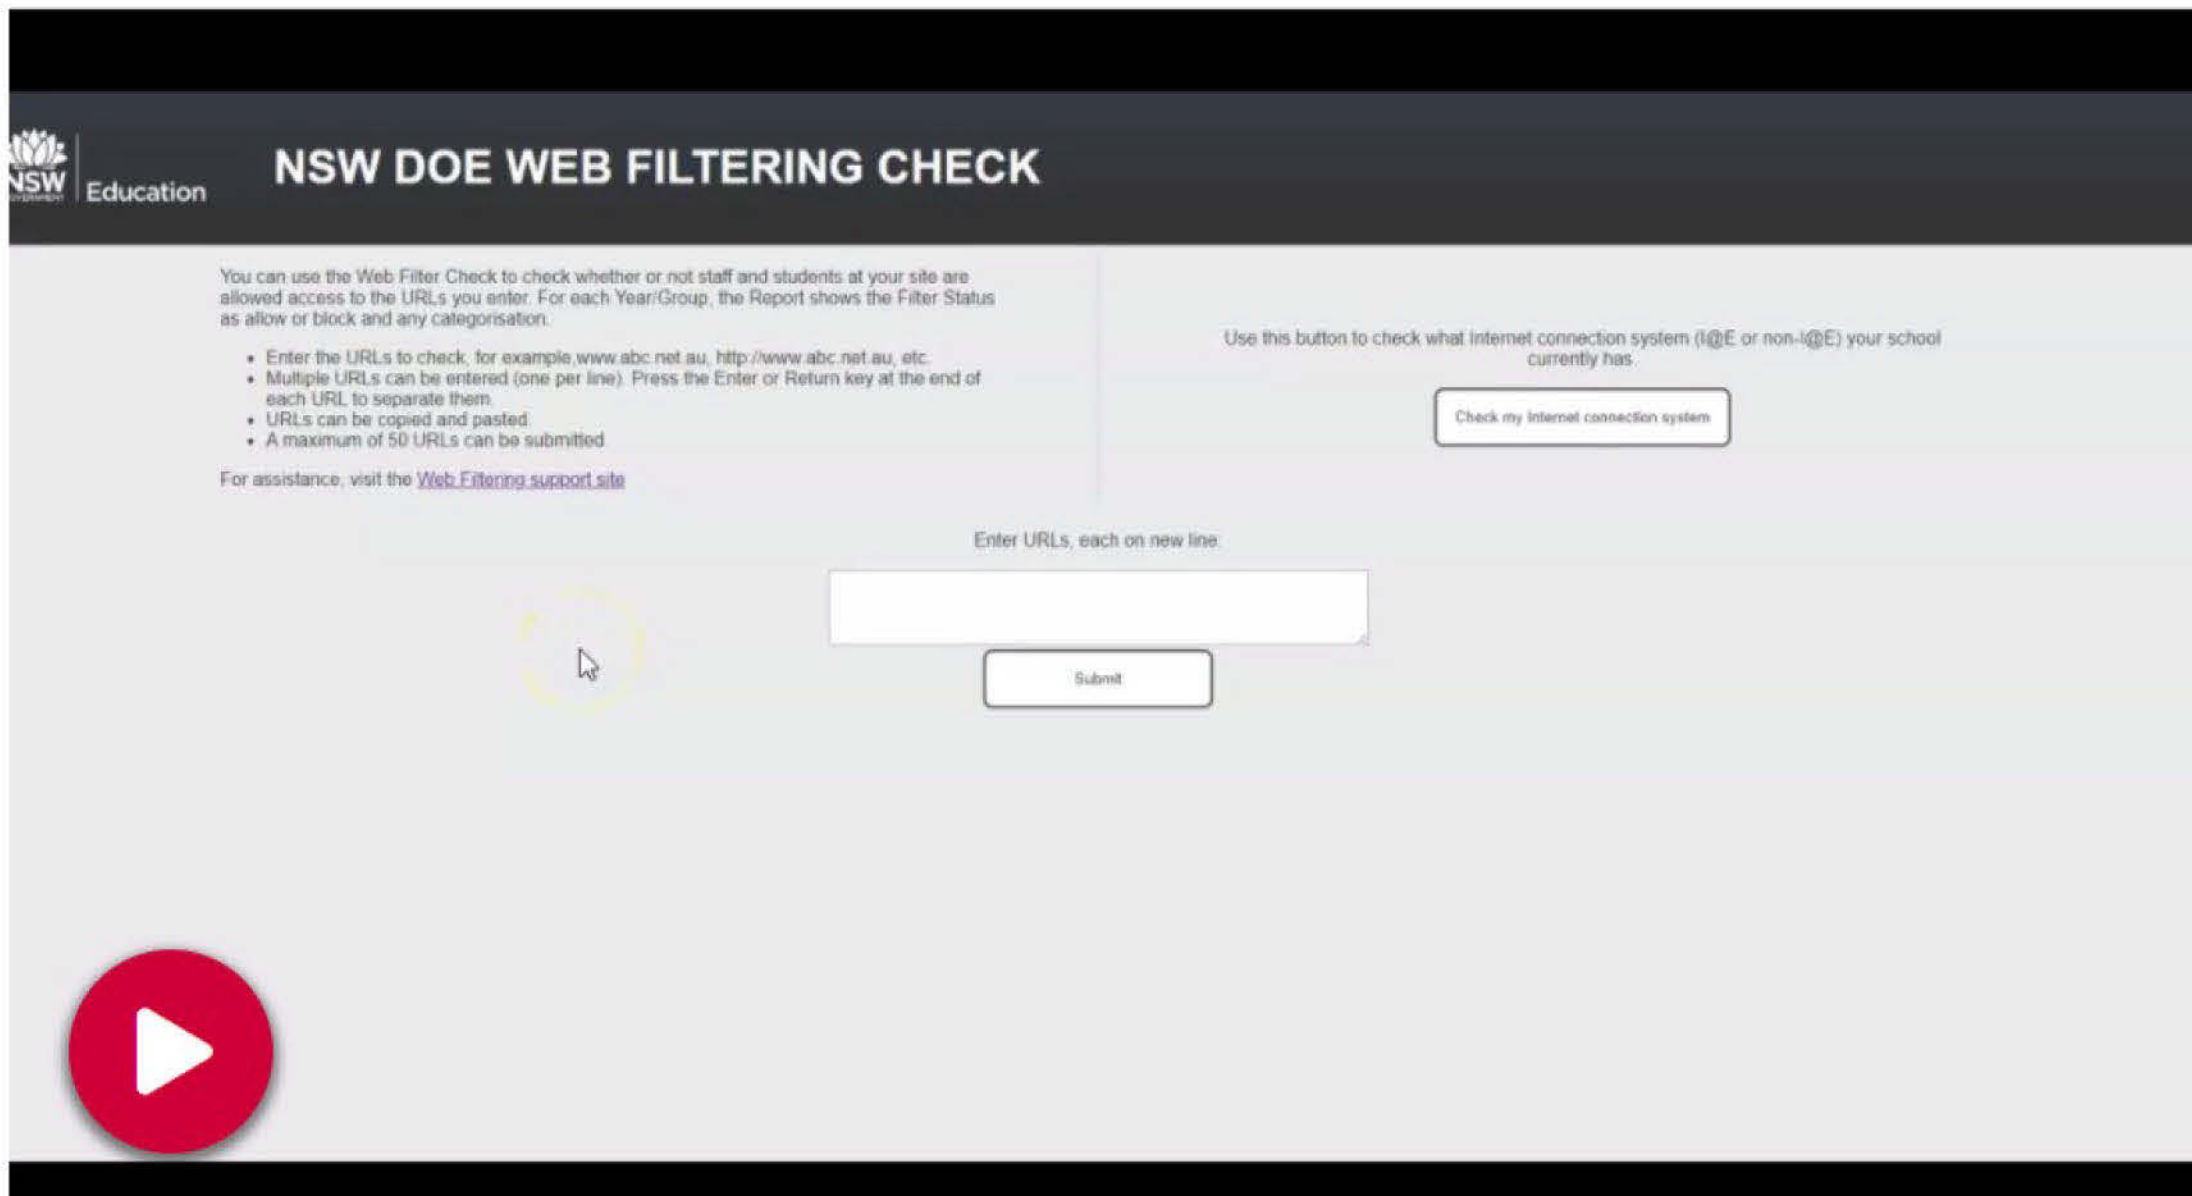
NSW GOVERNMENT | Education

NSW DOE WEB FILTERING CHECK

You can use the Web Filter Check to check whether or not staff and students at your site are allowed access to the URLs you enter. For each Year/Group, the Report shows the Filter Status as allow or block and any categorisation.

- Enter the URLs to check, for example,www.abc.net.au, http://www.abc.net.au, etc.
- Multiple URLs can be entered (one per line). Press the Enter or Return key at the end of each URL to separate them.
- URLs can be copied and pasted.
- A maximum of 50 URLs can be submitted

For assistance, visit the Web Filtering support site

Use this button to check what Internet connection system (I@E or non-I@E) your school currently has.

Check my Internet connection system

Enter URLs, each on new line:

Submit